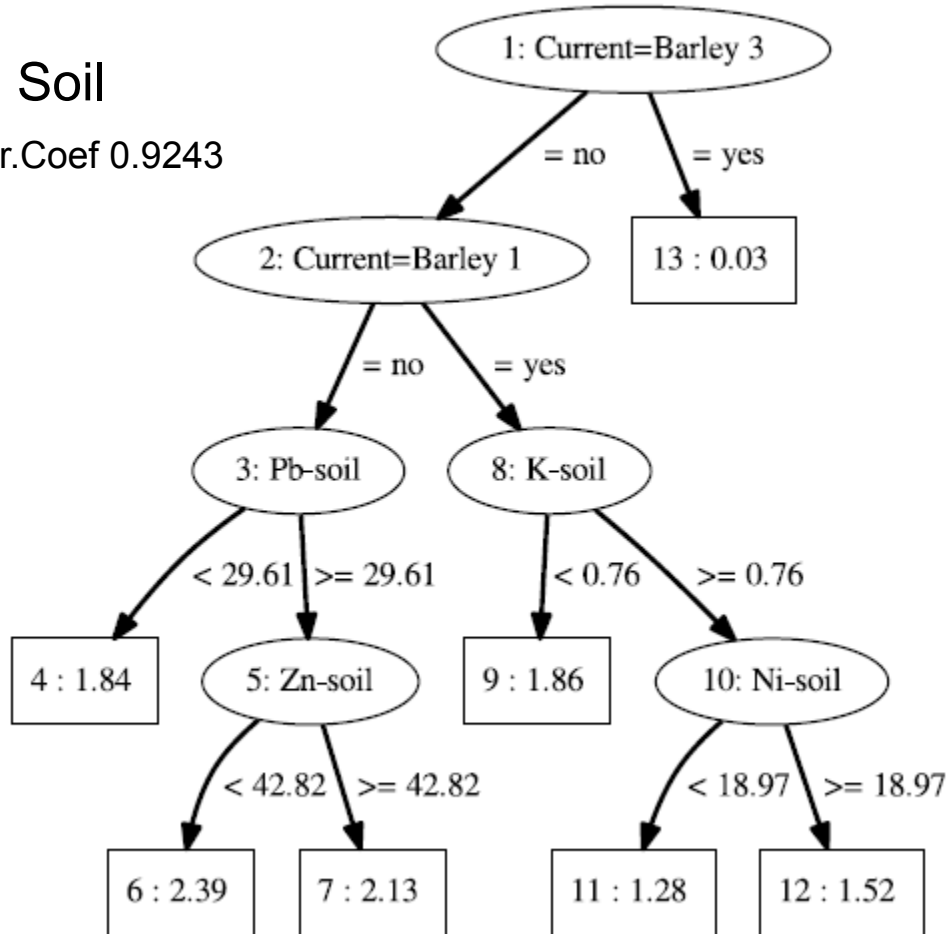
Soil

r.Coef 0.9243

1: Current=Barley 3

= no

= yes

13 : 0.03

2: Current=Barley 1

= no

= yes

3: Pb-soil

8: K-soil

< 29.61

>= 29.61

< 0.76

>= 0.76

4 : 1.84

5: Zn-soil

9 : 1.86

10: Ni-soil

< 42.82

>= 42.82

< 18.97

>= 18.97

6 : 2.39

7 : 2.13

11 : 1.28

12 : 1.52